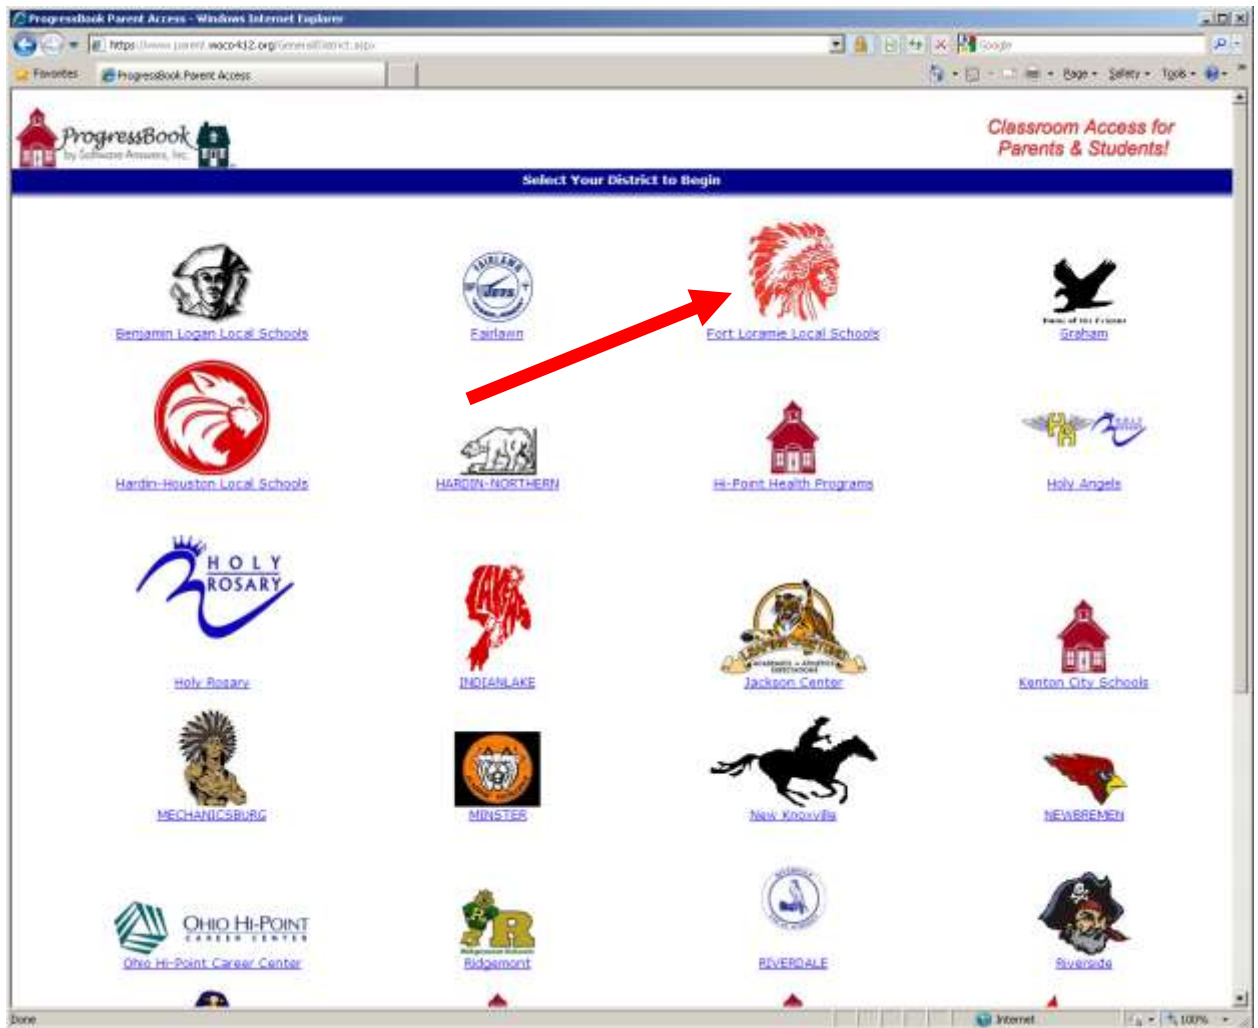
ProgressBook Parent Access - Windows Internet Explorer

https://www.parent.waco432.org/GeneralDistrict.aspx

Google

Favorites

ProgressBook Parent Access

Page ▾ Safety ▾ Tools ▾

ProgressBook by Software Answers, Inc.

Classroom Access for Parents & Students!

Select Your District to Begin

Benjamin Logan Local Schools

FAIRLAWN JETS

Fairlawn

Fort Loramie Local Schools

Graham

Hardin-Houston Local Schools

HARDIN-NORTHERN

Hi-Point Health Programs

Holy Angels

HOLY ROSARY

Holy Rosary

INDIANLAKE

Jackson Center

Kenton City Schools

MECHANICSBURG

MINSTER

New Knoxville

NEWBREMEN

OHIO HI-POINT CAREER CENTER

Ohio Hi-Point Career Center

Ridgemont

RIVERDALE

Riverside

Done

Internet

100%